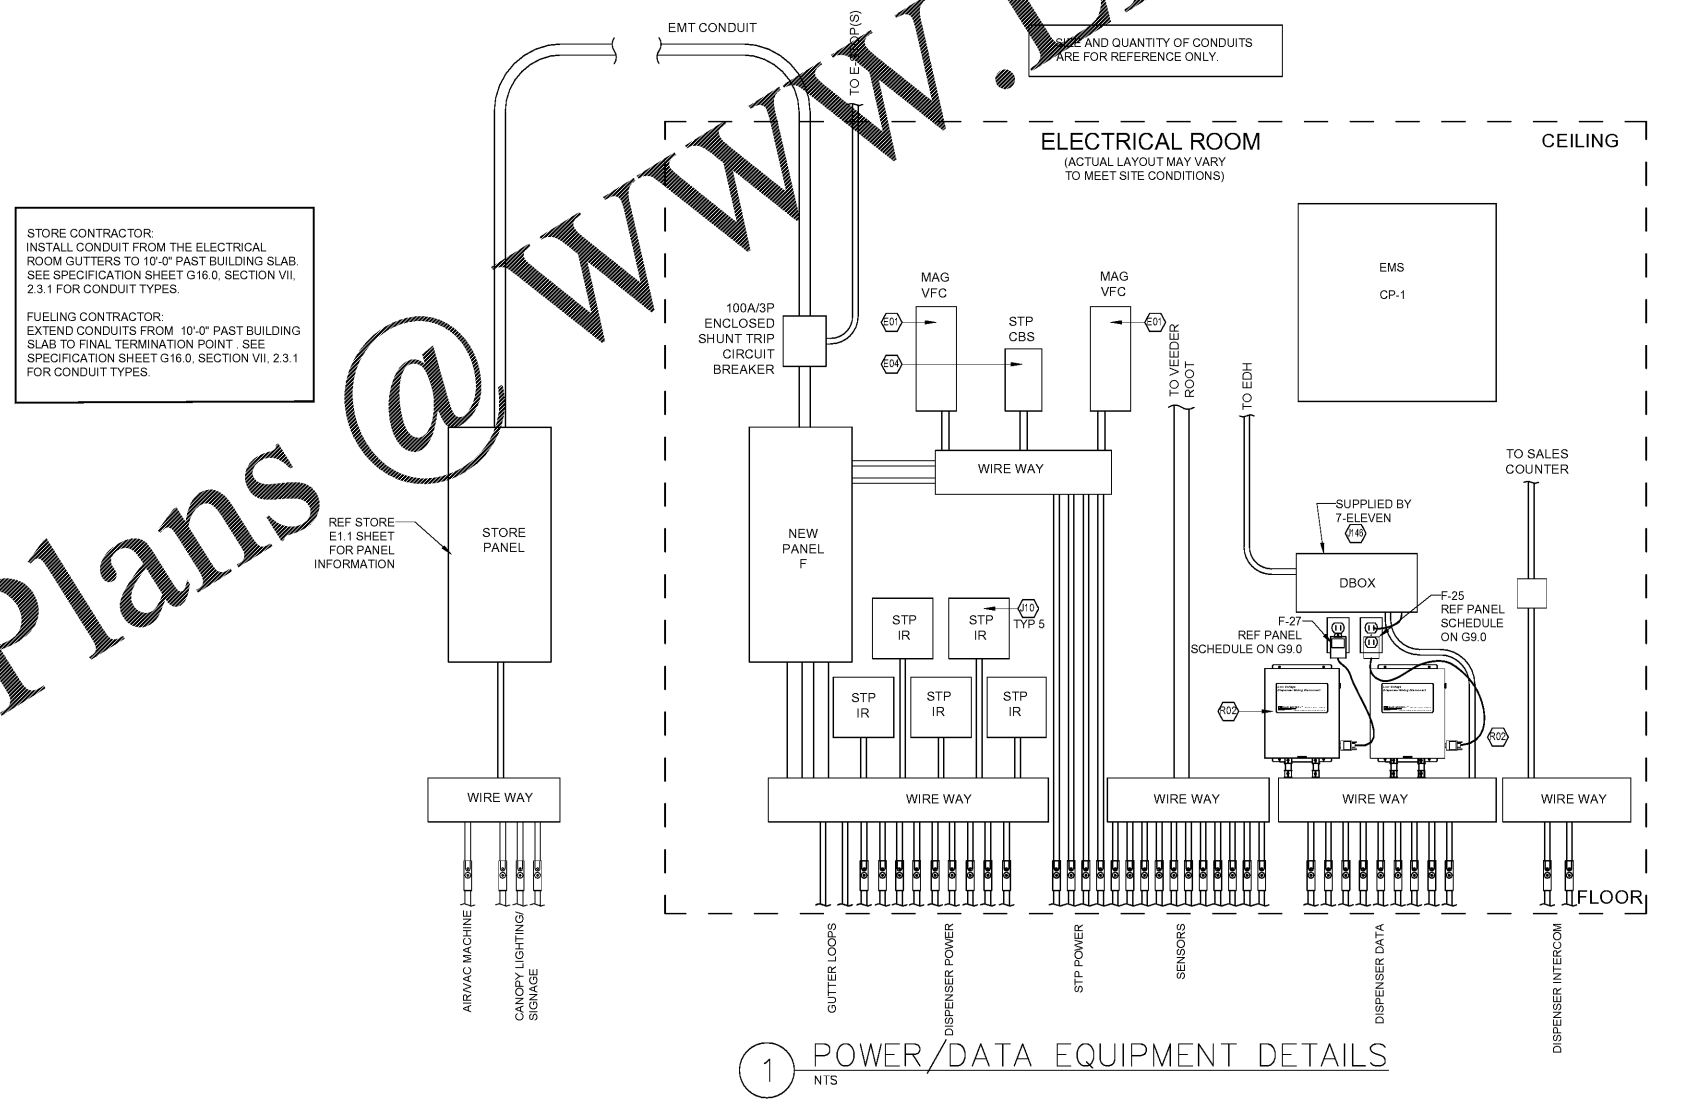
EMT CONDUIT

TO E-STOP(S)

SIZE AND QUANTITY OF CONDUITS ARE FOR REFERENCE ONLY.

Plans @ www.

ELECTRICAL ROOM
(ACTUAL LAYOUT MAY VARY TO MEET SITE CONDITIONS)

CEILING

STORE CONTRACTOR:
INSTALL CONDUIT FROM THE ELECTRICAL ROOM GUTTERS TO 10'-0" PAST BUILDING SLAB. SEE SPECIFICATION SHEET G16.0, SECTION VII, 2.3.1 FOR CONDUIT TYPES.

FUELING CONTRACTOR:
EXTEND CONDUITS FROM 10'-0" PAST BUILDING SLAB TO FINAL TERMINATION POINT . SEE SPECIFICATION SHEET G16.0, SECTION VII, 2.3.1 FOR CONDUIT TYPES.

EMS
CP-1

MAG VFC

MAG VFC

100A/3P ENCLOSED SHUNT TRIP CIRCUIT BREAKER

E01

E01

STP CBS

E04

TO VEEDER ROOT

TO EDH

WIRE WAY

TO SALES COUNTER

REF STORE E1.1 SHEET FOR PANEL INFORMATION

STORE PANEL

NEW PANEL F

SUPPLIED BY 7-ELEVEN

I146

DBOX

F-25
REF PANEL SCHEDULE ON G9.0

F-27
REF PANEL SCHEDULE ON G9.0

STP IR

STP IR

I10
TYP 5

R02

R02

STP IR

STP IR

STP IR

WIRE WAY

WIRE WAY

WIRE WAY

WIRE WAY

WIRE WAY

FLOOR

AIR/VAC MACHINE

CANOPY LIGHTING/ SIGNAGE

GUTTER LOOPS

DISPENSER POWER

STP POWER

SENSORS

DISPENSER DATA

DISPENSER INTERCOM

1 POWER/DATA EQUIPMENT DETAILS
NTS